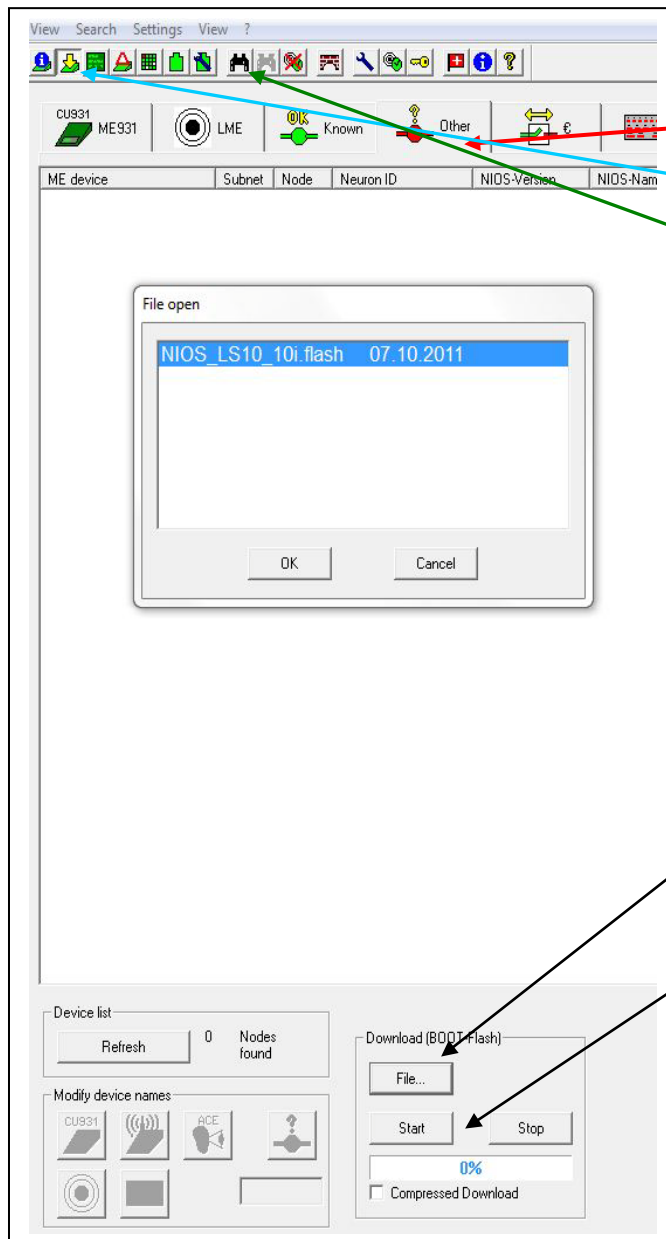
View Search Settings View ?

CU931 ME931 | LME | OK Known | Other | € |

| ME device | Subnet | Node | Neuron ID | NIOS-Version | NIOS-Nam |
|---|---|---|---|---|---|

File open

NIOS_LS10_10i.flash 07.10.2011

OK Cancel

Device list
Refresh 0 Nodes found

Modify device names
CU931 ACE

Download (BOOT-Flash)
File...
Start Stop
0%
Compressed Download